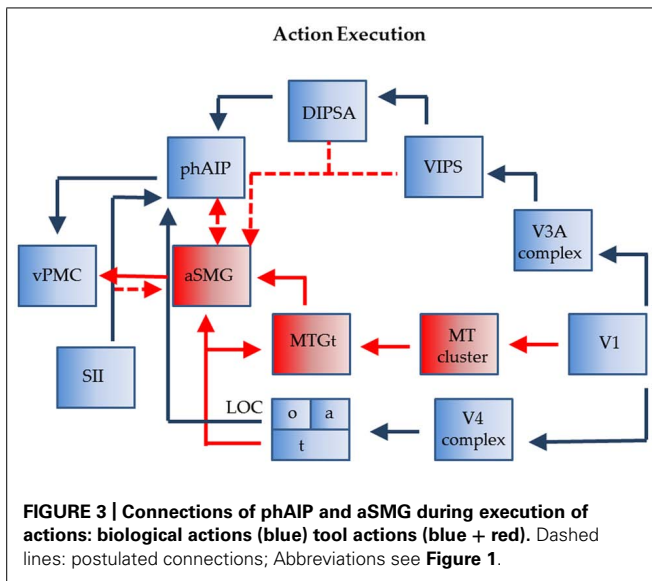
Action Execution

DIPSA

phAIP

VIPS

V3A complex

vPMC

aSMG

MTGt

MT cluster

V1

SII

LOC

o

a

t

V4 complex

FIGURE 3 | Connections of phAIP and aSMG during execution of actions: biological actions (blue) tool actions (blue + red). Dashed lines: postulated connections; Abbreviations see Figure 1.